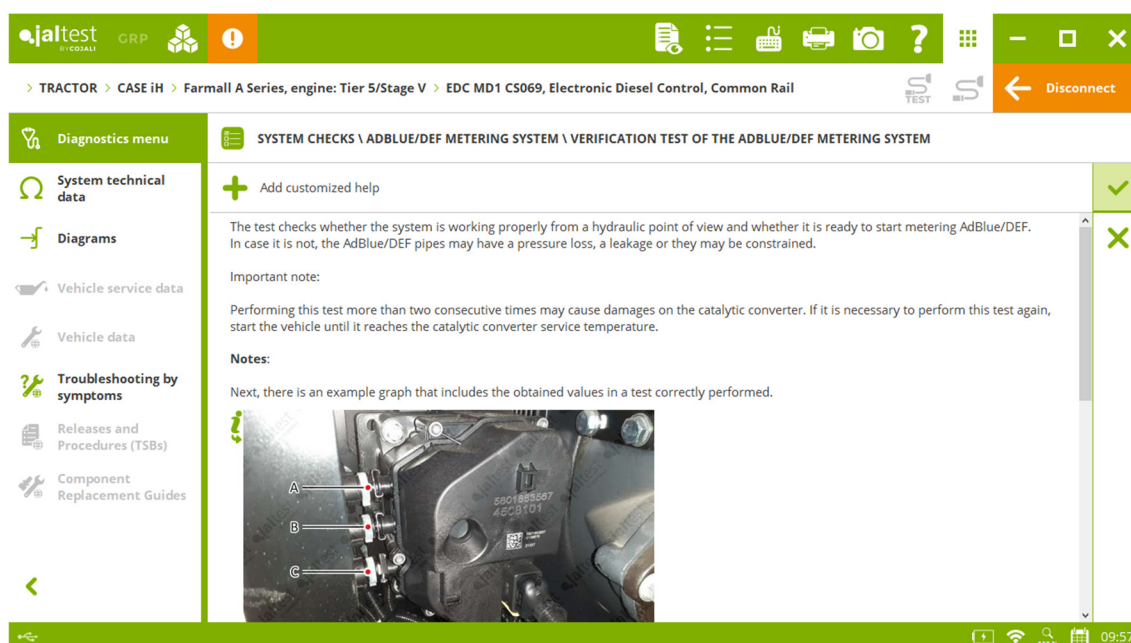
jaltest BY COJALI GRP

TRACTOR > CASE iH > Farmall A Series, engine: Tier 5/Stage V > EDC MD1 CS069, Electronic Diesel Control, Common Rail

TEST

Disconnect

Diagnostics menu

System technical data

Diagrams

Vehicle service data

Vehicle data

Troubleshooting by symptoms

Releases and Procedures (TSBs)

Component Replacement Guides

SYSTEM CHECKS \ ADBLUE/DEF METERING SYSTEM \ VERIFICATION TEST OF THE ADBLUE/DEF METERING SYSTEM

Add customized help

The test checks whether the system is working properly from a hydraulic point of view and whether it is ready to start metering AdBlue/DEF. In case it is not, the AdBlue/DEF pipes may have a pressure loss, a leakage or they may be constrained.

Important note:

Performing this test more than two consecutive times may cause damages on the catalytic converter. If it is necessary to perform this test again, start the vehicle until it reaches the catalytic converter service temperature.

**Notes**:

Next, there is an example graph that includes the obtained values in a test correctly performed.

A

B

C

5801883567
45C8101

09:57